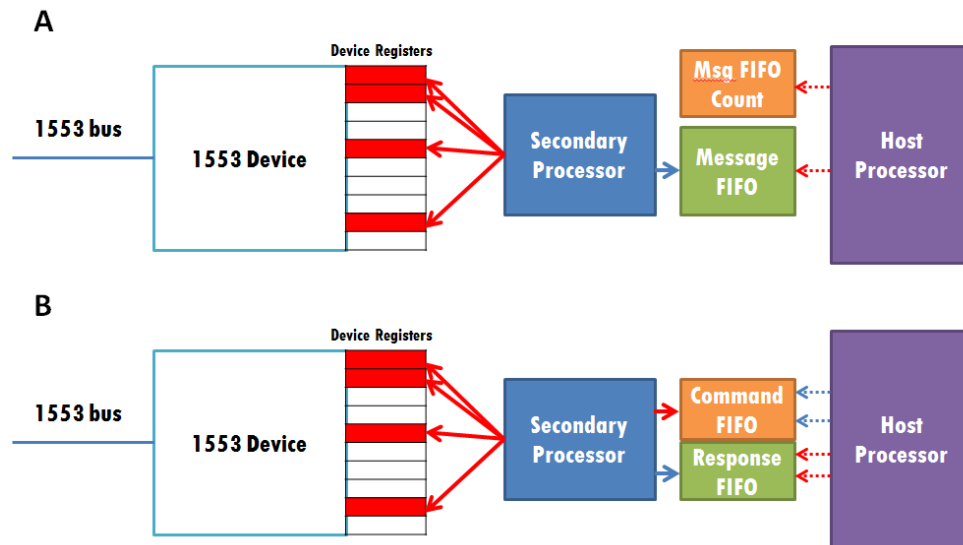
A

Device Registers

Msg FIFO Count

1553 bus

1553 Device

Secondary Processor

Message FIFO

Host Processor

B

Device Registers

1553 bus

1553 Device

Secondary Processor

Command FIFO

Response FIFO

Host Processor